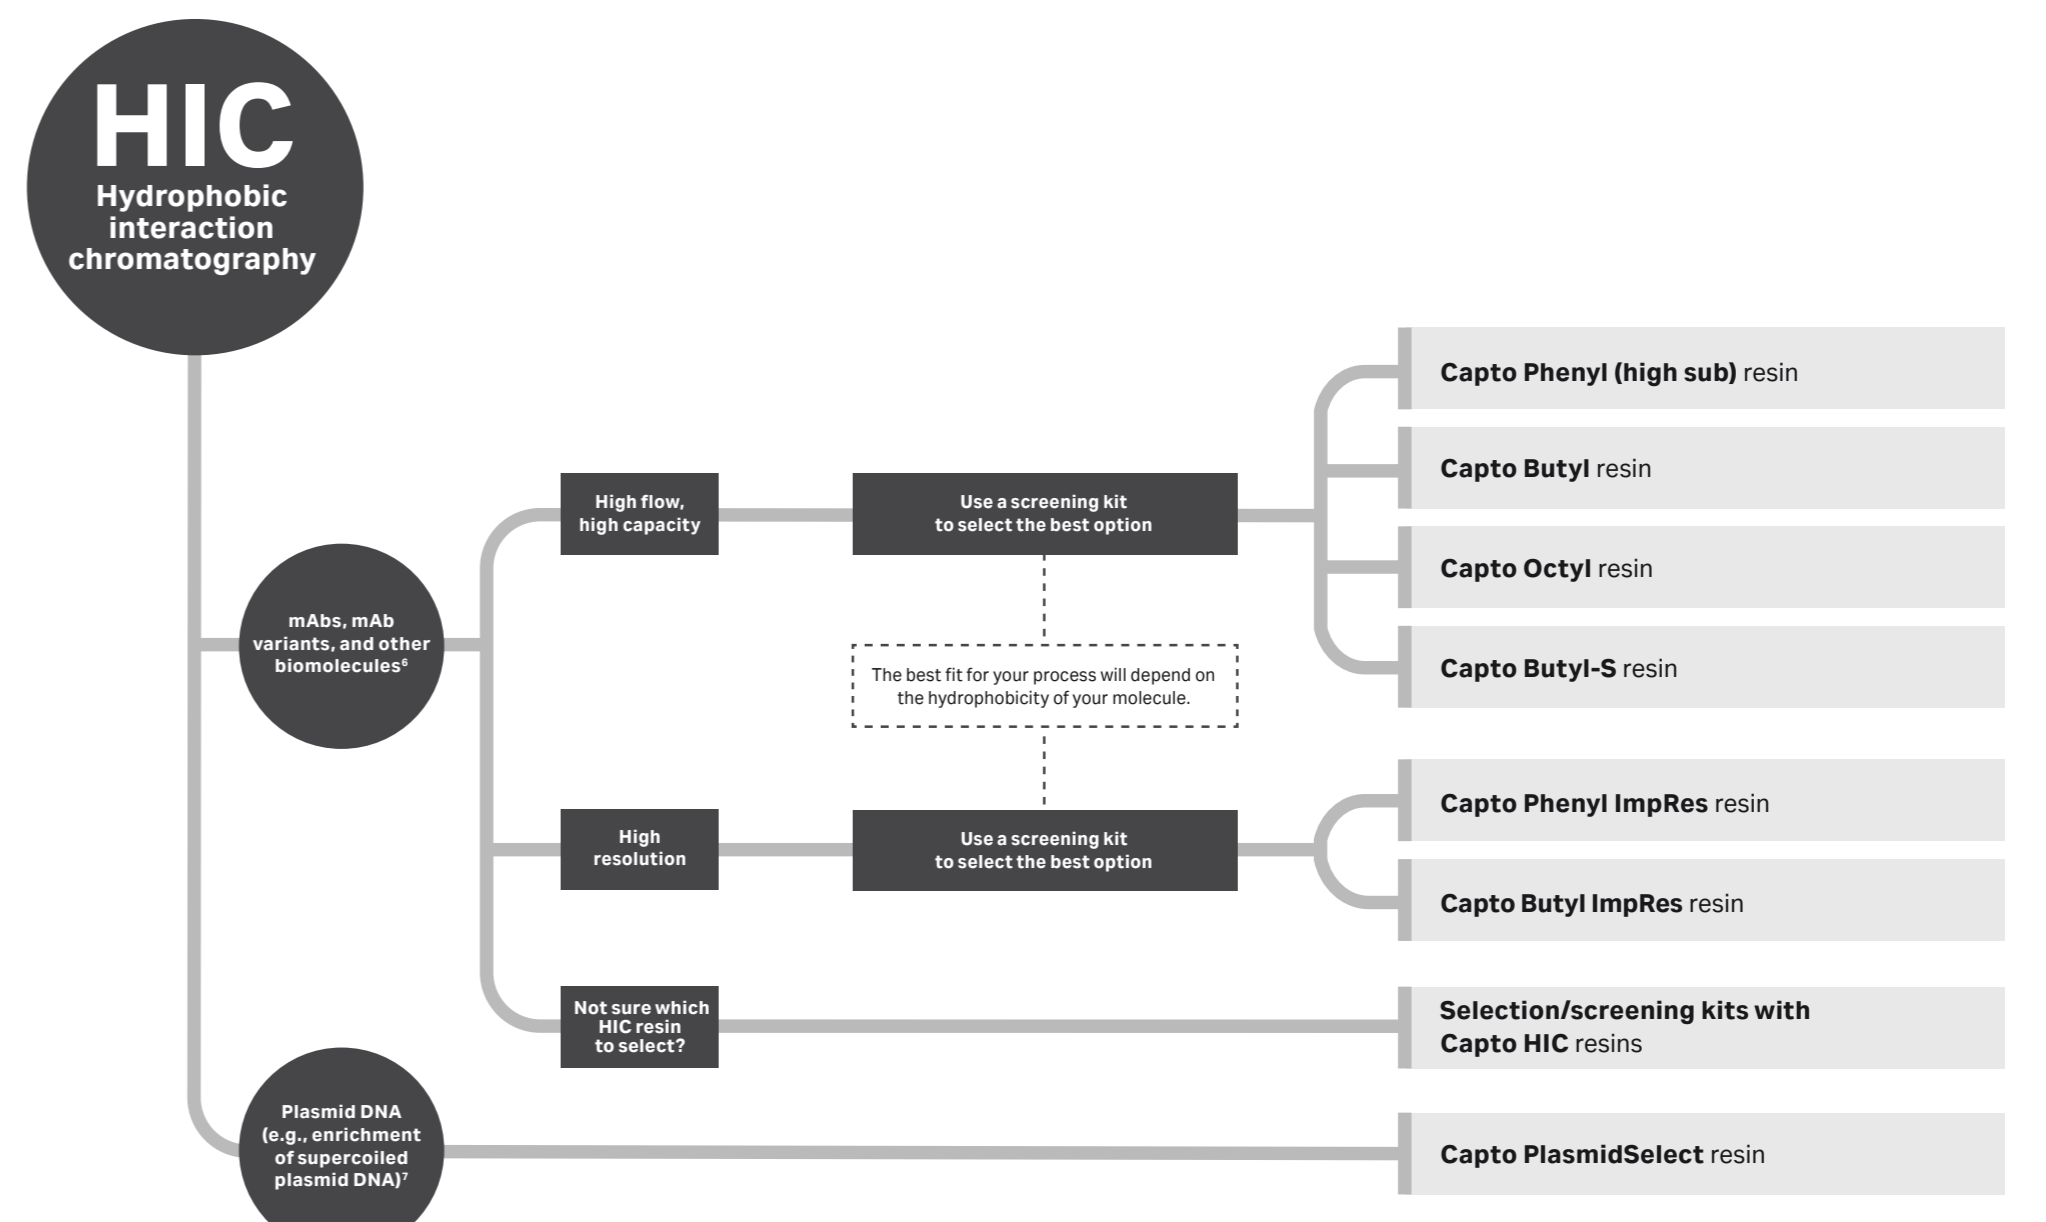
HIC
Hydrophobic interaction chromatography

mAbs, mAb variants, and other biomolecules$^6$

High flow, high capacity

Use a screening kit to select the best option

Capto Phenyl (high sub) resin

Capto Butyl resin

Capto Octyl resin

Capto Butyl-S resin

The best fit for your process will depend on the hydrophobicity of your molecule.

High resolution

Use a screening kit to select the best option

Capto Phenyl ImpRes resin

Capto Butyl ImpRes resin

Not sure which HIC resin to select?

Selection/screening kits with Capto HIC resins

Plasmid DNA (e.g., enrichment of supercoiled plasmid DNA)$^7$

Capto PlasmidSelect resin